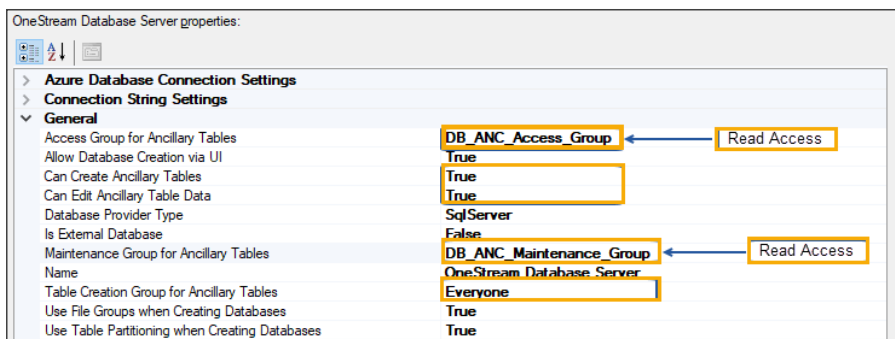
OneStream Database Server properties:

| | |
|---|---|
| Azure Database Connection Settings | |
| Connection String Settings | |
| General | |
| Access Group for Ancillary Tables | DB_ANC_Access_Group |
| Allow Database Creation via UI | True |
| Can Create Ancillary Tables | True |
| Can Edit Ancillary Table Data | True |
| Database Provider Type | SqlServer |
| Is External Database | False |
| Maintenance Group for Ancillary Tables | DB_ANC_Maintenance_Group |
| Name | OneStream Database Server |
| Table Creation Group for Ancillary Tables | Everyone |
| Use File Groups when Creating Databases | True |
| Use Table Partitioning when Creating Databases | True |

Read Access

Read Access